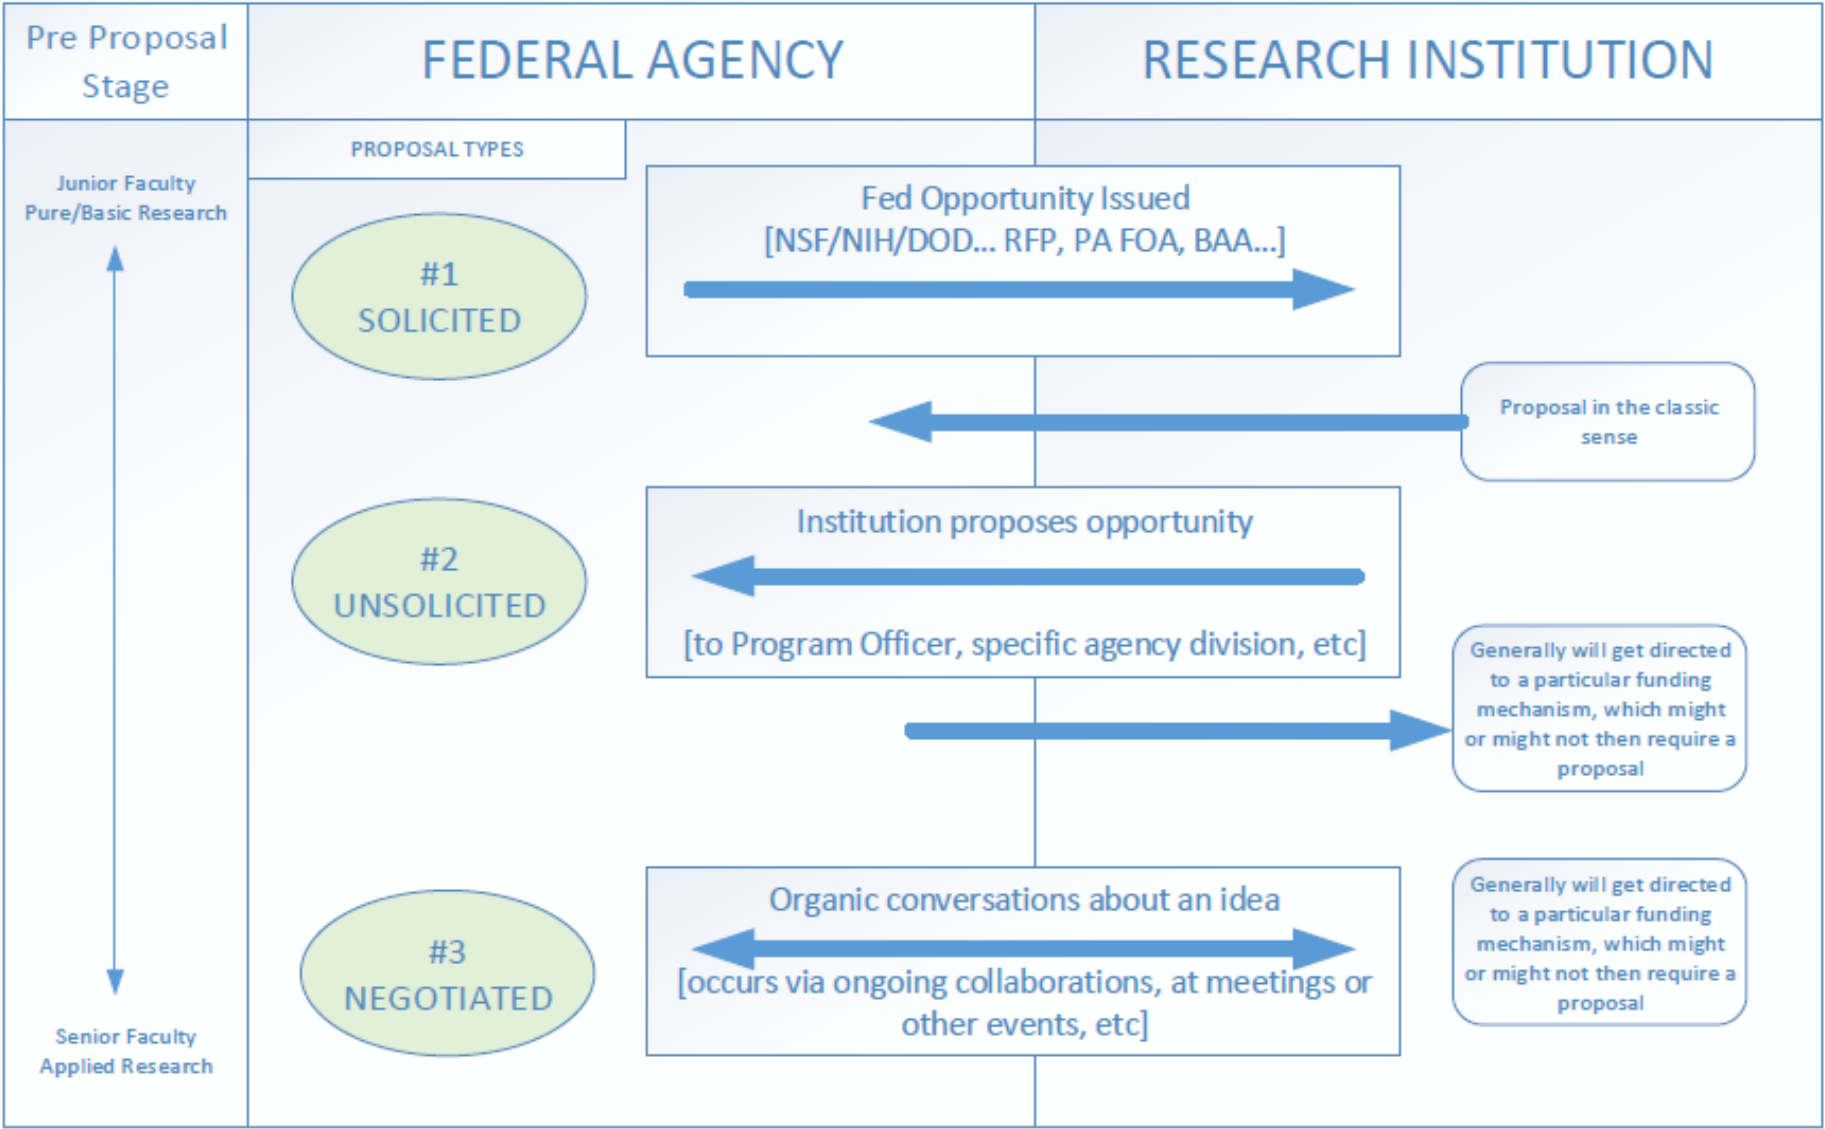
Pre Proposal Stage

FEDERAL AGENCY

RESEARCH INSTITUTION

PROPOSAL TYPES

Junior Faculty
Pure/Basic Research

Senior Faculty
Applied Research

#1
SOLICITED

Fed Opportunity Issued
[NSF/NIH/DOD... RFP, PA FOA, BAA...]

Proposal in the classic sense

#2
UNSOLICITED

Institution proposes opportunity

[to Program Officer, specific agency division, etc]

Generally will get directed to a particular funding mechanism, which might or might not then require a proposal

#3
NEGOTIATED

Organic conversations about an idea

[occurs via ongoing collaborations, at meetings or other events, etc]

Generally will get directed to a particular funding mechanism, which might or might not then require a proposal